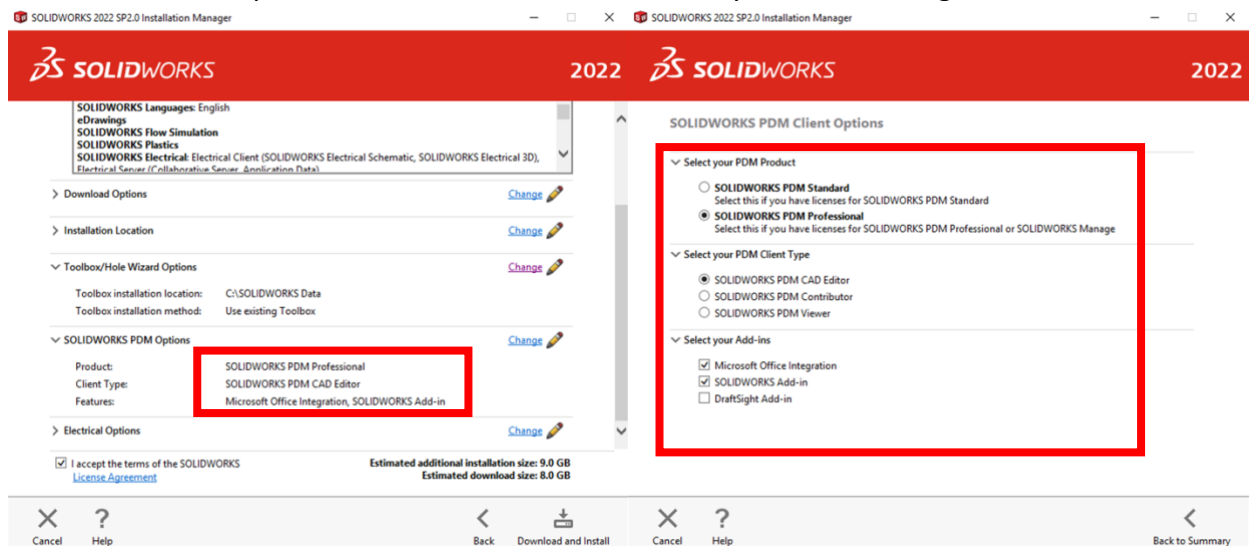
SOLIDWORKS 2022 SP2.0 Installation Manager

SOLIDWORKS 2022

SOLIDWORKS Languages: English
eDrawings
SOLIDWORKS Flow Simulation
SOLIDWORKS Plastics
SOLIDWORKS Electrical: Electrical Client (SOLIDWORKS Electrical Schematic, SOLIDWORKS Electrical 3D), Electrical Server (Collaborative Server, Application Data)

Download Options Change

Installation Location Change

Toolbox/Hole Wizard Options Change

Toolbox installation location: C:\SOLIDWORKS Data
Toolbox installation method: Use existing Toolbox

SOLIDWORKS PDM Options Change

Product: SOLIDWORKS PDM Professional
Client Type: SOLIDWORKS PDM CAD Editor
Features: Microsoft Office Integration, SOLIDWORKS Add-in

Electrical Options Change

I accept the terms of the SOLIDWORKS License Agreement

Estimated additional installation size: 9.0 GB
Estimated download size: 8.0 GB

Cancel Help Back Download and Install

SOLIDWORKS 2022 SP2.0 Installation Manager

SOLIDWORKS 2022

SOLIDWORKS PDM Client Options

Select your PDM Product

SOLIDWORKS PDM Standard
Select this if you have licenses for SOLIDWORKS PDM Standard

SOLIDWORKS PDM Professional
Select this if you have licenses for SOLIDWORKS PDM Professional or SOLIDWORKS Manage

Select your PDM Client Type

SOLIDWORKS PDM CAD Editor
SOLIDWORKS PDM Contributor
SOLIDWORKS PDM Viewer

Select your Add-ins

Microsoft Office Integration
SOLIDWORKS Add-in
DraftSight Add-in

Cancel Help Back to Summary